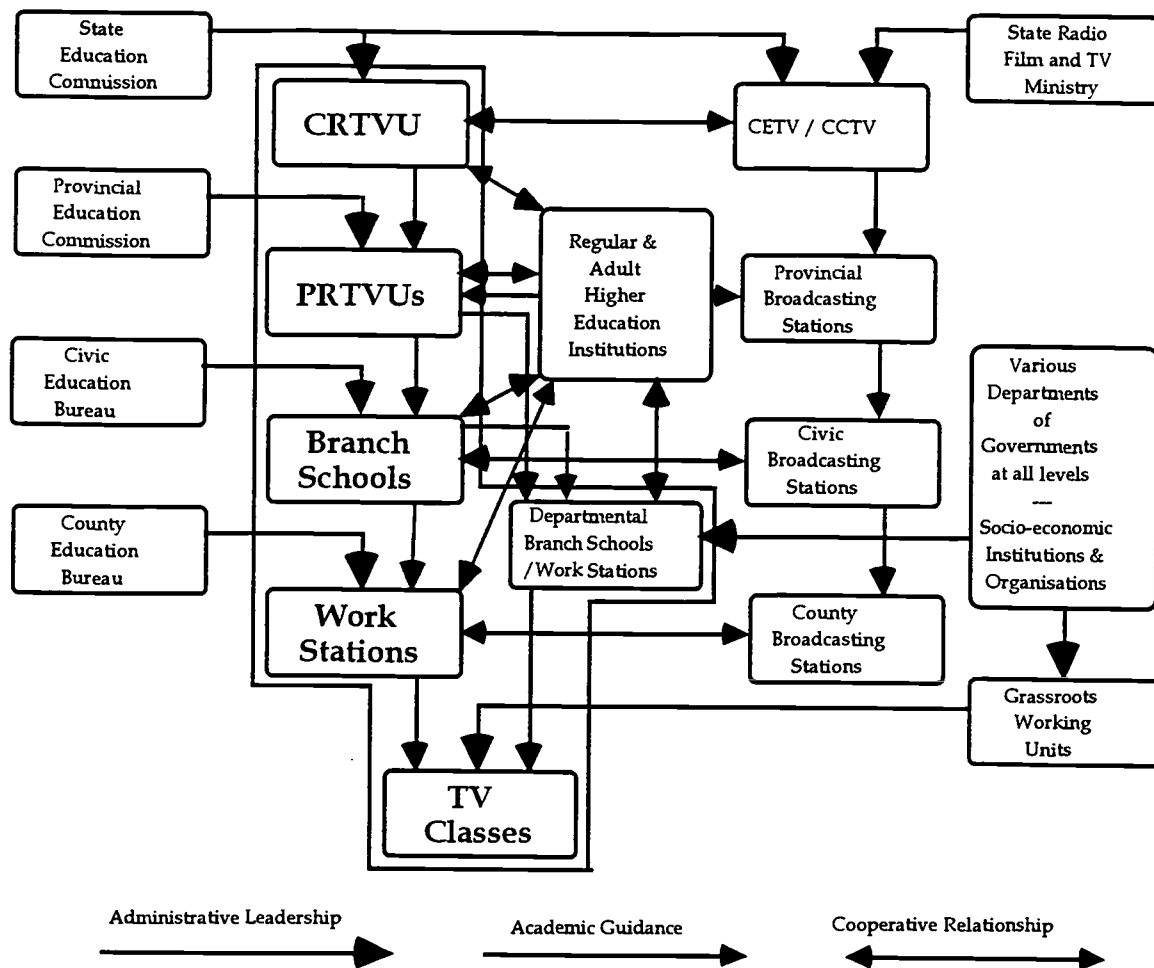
State Education Commission

State Radio Film and TV Ministry

CRTVU

CETV / CCTV

Provincial Education Commission

Regular & Adult Higher Education Institutions

PRTVUs

Provincial Broadcasting Stations

Civic Education Bureau

Various Departments of Governments at all levels
—
Socio-economic Institutions & Organisations

Branch Schools

Civic Broadcasting Stations

Departmental Branch Schools / Work Stations

County Education Bureau

Work Stations

County Broadcasting Stations

Grassroots Working Units

TV Classes

Administrative Leadership

Academic Guidance

Cooperative Relationship